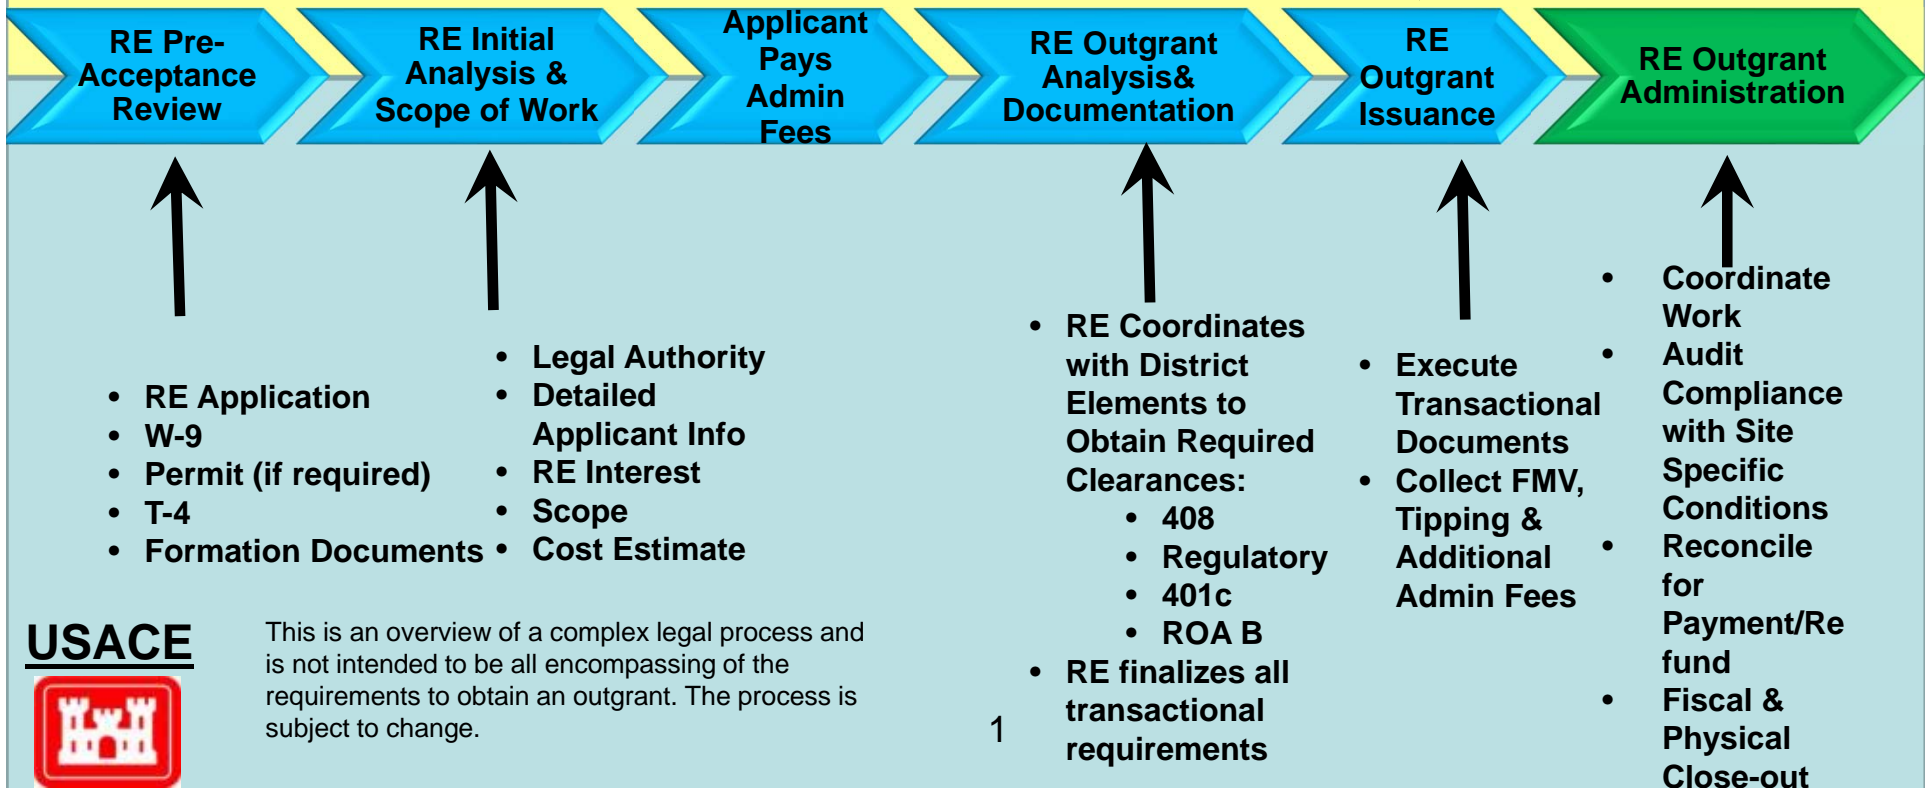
RE Pre-Acceptance Review

RE Initial Analysis & Scope of Work

Applicant Pays Admin Fees

RE Outgrant Analysis& Documentation

RE Outgrant Issuance

RE Outgrant Administration

- RE Application
- W-9
- Permit (if required)
- T-4
- Formation Documents

- Legal Authority
- Detailed Applicant Info
- RE Interest
- Scope
- Cost Estimate

- RE Coordinates with District Elements to Obtain Required Clearances:
  - 408
  - Regulatory
  - 401c
  - ROA B
- RE finalizes all transactional requirements

- Execute Transactional Documents
- Collect FMV, Tipping & Additional Admin Fees

- Coordinate Work
- Audit Compliance with Site Specific Conditions
- Reconcile for Payment/Refund
- Fiscal & Physical Close-out

USACE

This is an overview of a complex legal process and is not intended to be all encompassing of the requirements to obtain an outgrant. The process is subject to change.

1